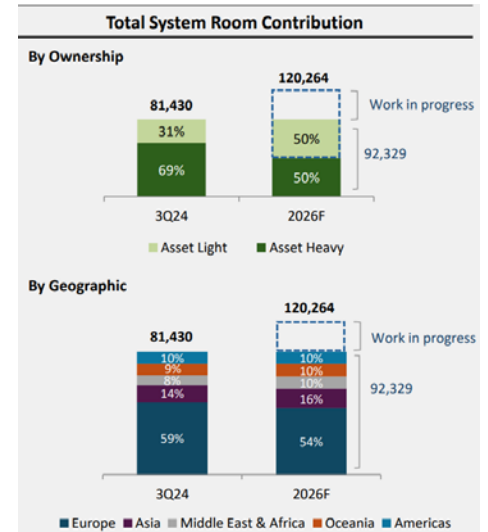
Total System Room Contribution

By Ownership

81,430

120,264

Work in progress

31%

69%

50%

50%

92,329

3Q24

2026F

Asset Light

Asset Heavy

By Geographic

81,430

120,264

Work in progress

10%

9%

8%

14%

59%

10%

10%

10%

16%

54%

92,329

3Q24

2026F

Europe Asia Middle East & Africa Oceania Americas